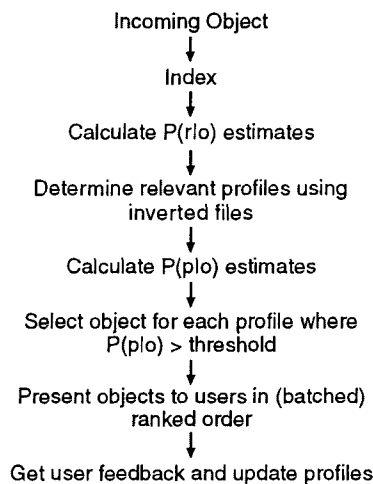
Incoming Object

Index

Calculate P(r|o) estimates

Determine relevant profiles using inverted files

Calculate P(p|o) estimates

Select object for each profile where P(p|o) > threshold

Present objects to users in (batched) ranked order

Get user feedback and update profiles